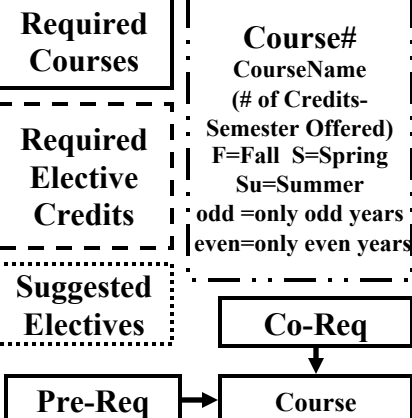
Required Courses

Required Elective Credits

Suggested Electives

Course#
CourseName
(# of Credits-Semester Offered)
F=Fall S=Spring
Su=Summer
odd =only odd years
even=only even years

Co-Req

Pre-Req

Course